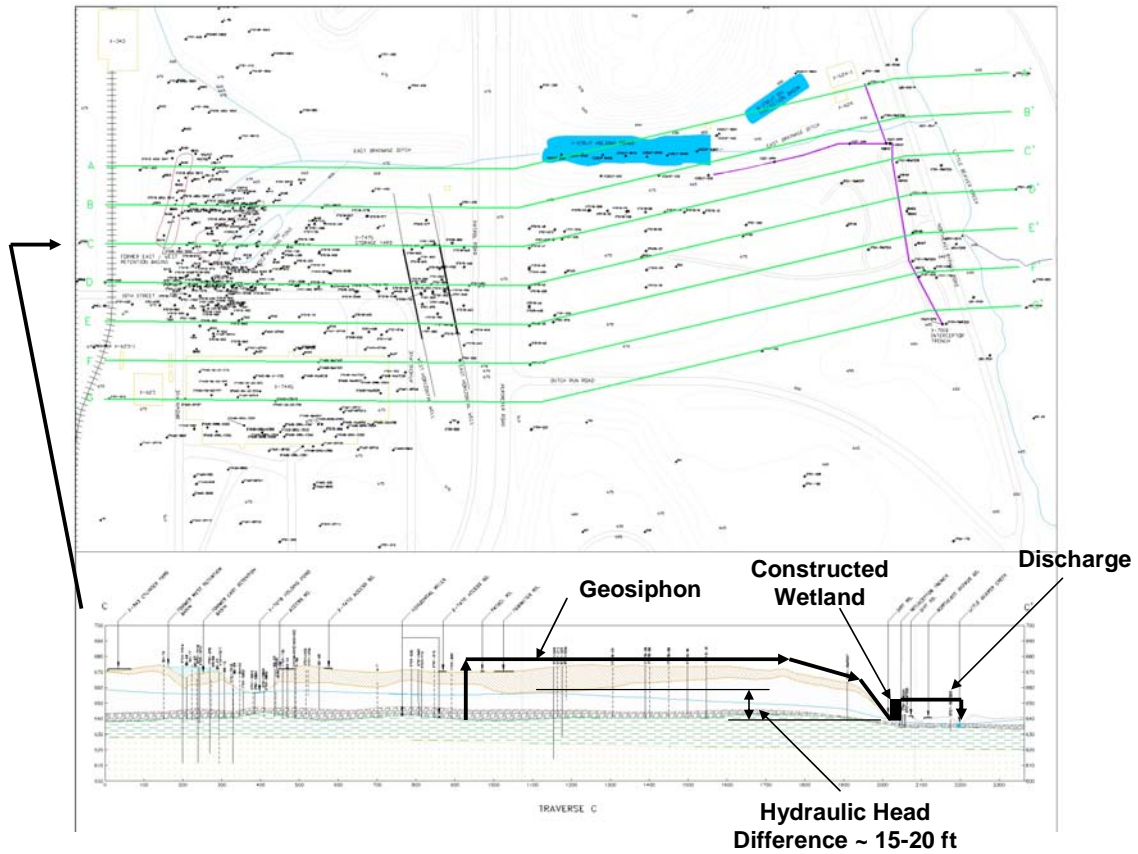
A
B
C
D
E
F
G
B'
C'
D'
E'
F'
EAST DRAINAGE DITCH
FORMER EAST / WEST RETENTION BASINS
10TH STREET
DUTCH RUN ROAD
X-7725 INTERCEPTOR TRENCH
C
C'
Geosiphon
Constructed Wetland
Discharge
TRAVERSE C
Hydraulic Head Difference ~ 15-20 ft